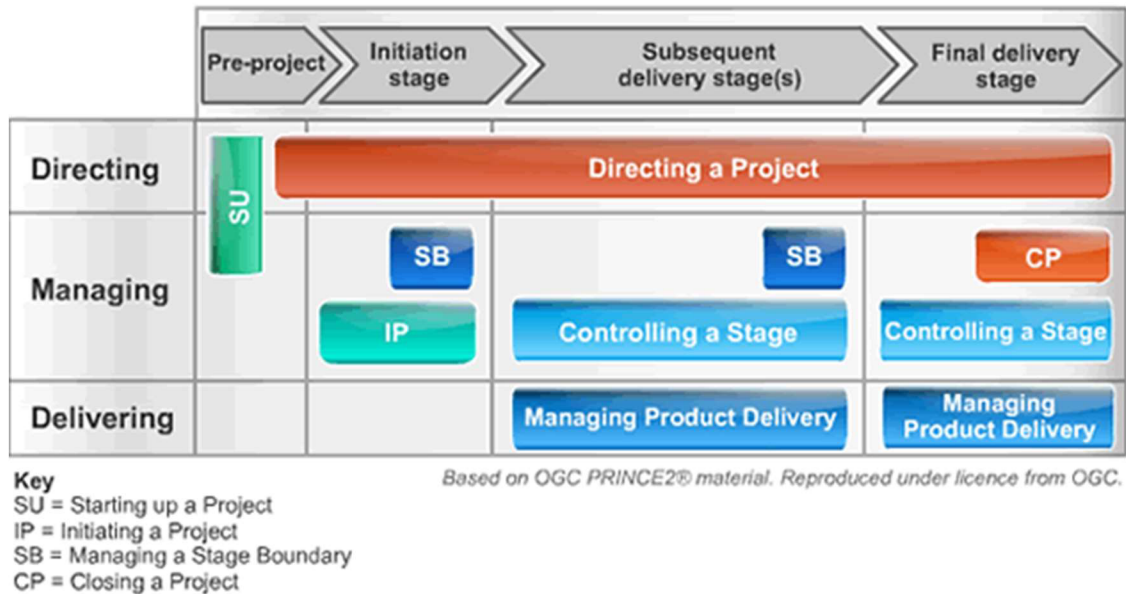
Pre-project | Initiation stage | Subsequent delivery stage(s) | Final delivery stage

Directing
SU
Directing a Project

Managing
SB
SB
CP
IP
Controlling a Stage
Controlling a Stage

Delivering
Managing Product Delivery
Managing Product Delivery

Key
SU = Starting up a Project
IP = Initiating a Project
SB = Managing a Stage Boundary
CP = Closing a Project

Based on OGC PRINCE2® material. Reproduced under licence from OGC.